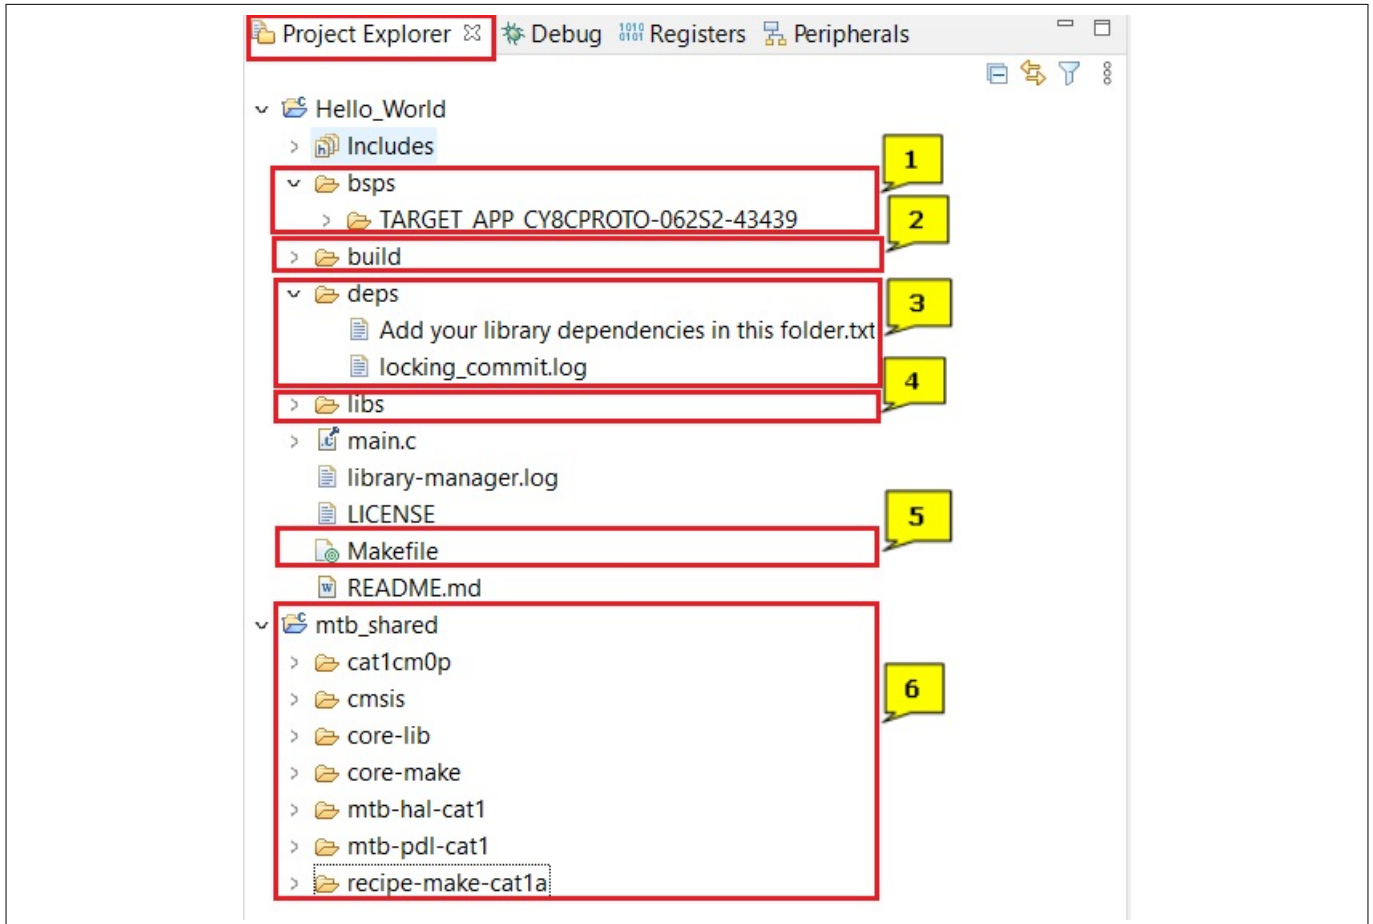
Project Explorer ☒ Debug Registers Peripherals

Hello_World
Includes
bsps
TARGET_APP_CY8CPROTO-062S2-43439
build
deps
Add your library dependencies in this folder.txt
locking_commit.log
libs
main.c
library-manager.log
LICENSE
Makefile
README.md
mtb_shared
cat1cm0p
cmsis
core-lib
core-make
mtb-hal-cat1
mtb-pdl-cat1
recipe-make-cat1a

1
2
3
4
5
6